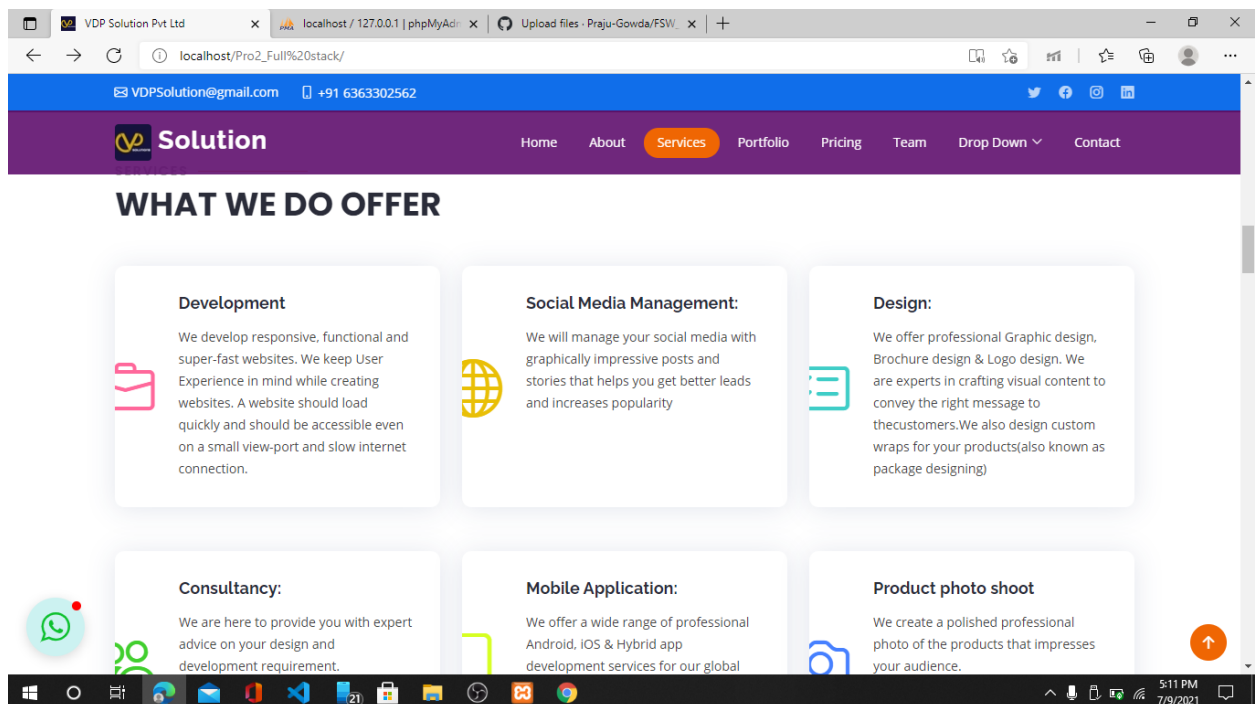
VDP Solution Pvt Ltd ×
localhost / 127.0.0.1 | phpMyAdm ×
Upload files · Praju-Gowda/FSW_ ×
+

localhost/Pro2_Full%20stack/

VDPSolution@gmail.com
+91 6363302562

Solution

Home
About
Services
Portfolio
Pricing
Team
Drop Down
Contact

SERVICES

WHAT WE DO OFFER

Development

We develop responsive, functional and super-fast websites. We keep User Experience in mind while creating websites. A website should load quickly and should be accessible even on a small view-port and slow internet connection.

Social Media Management:

We will manage your social media with graphically impressive posts and stories that helps you get better leads and increases popularity

Design:

We offer professional Graphic design, Brochure design & Logo design. We are experts in crafting visual content to convey the right message to thecustomers.We also design custom wraps for your products(also known as package designing)

Consultancy:

We are here to provide you with expert advice on your design and development requirement.

Mobile Application:

We offer a wide range of professional Android, iOS & Hybrid app development services for our global

Product photo shoot

We create a polished professional photo of the products that impresses your audience.

21

5:11 PM
7/9/2021